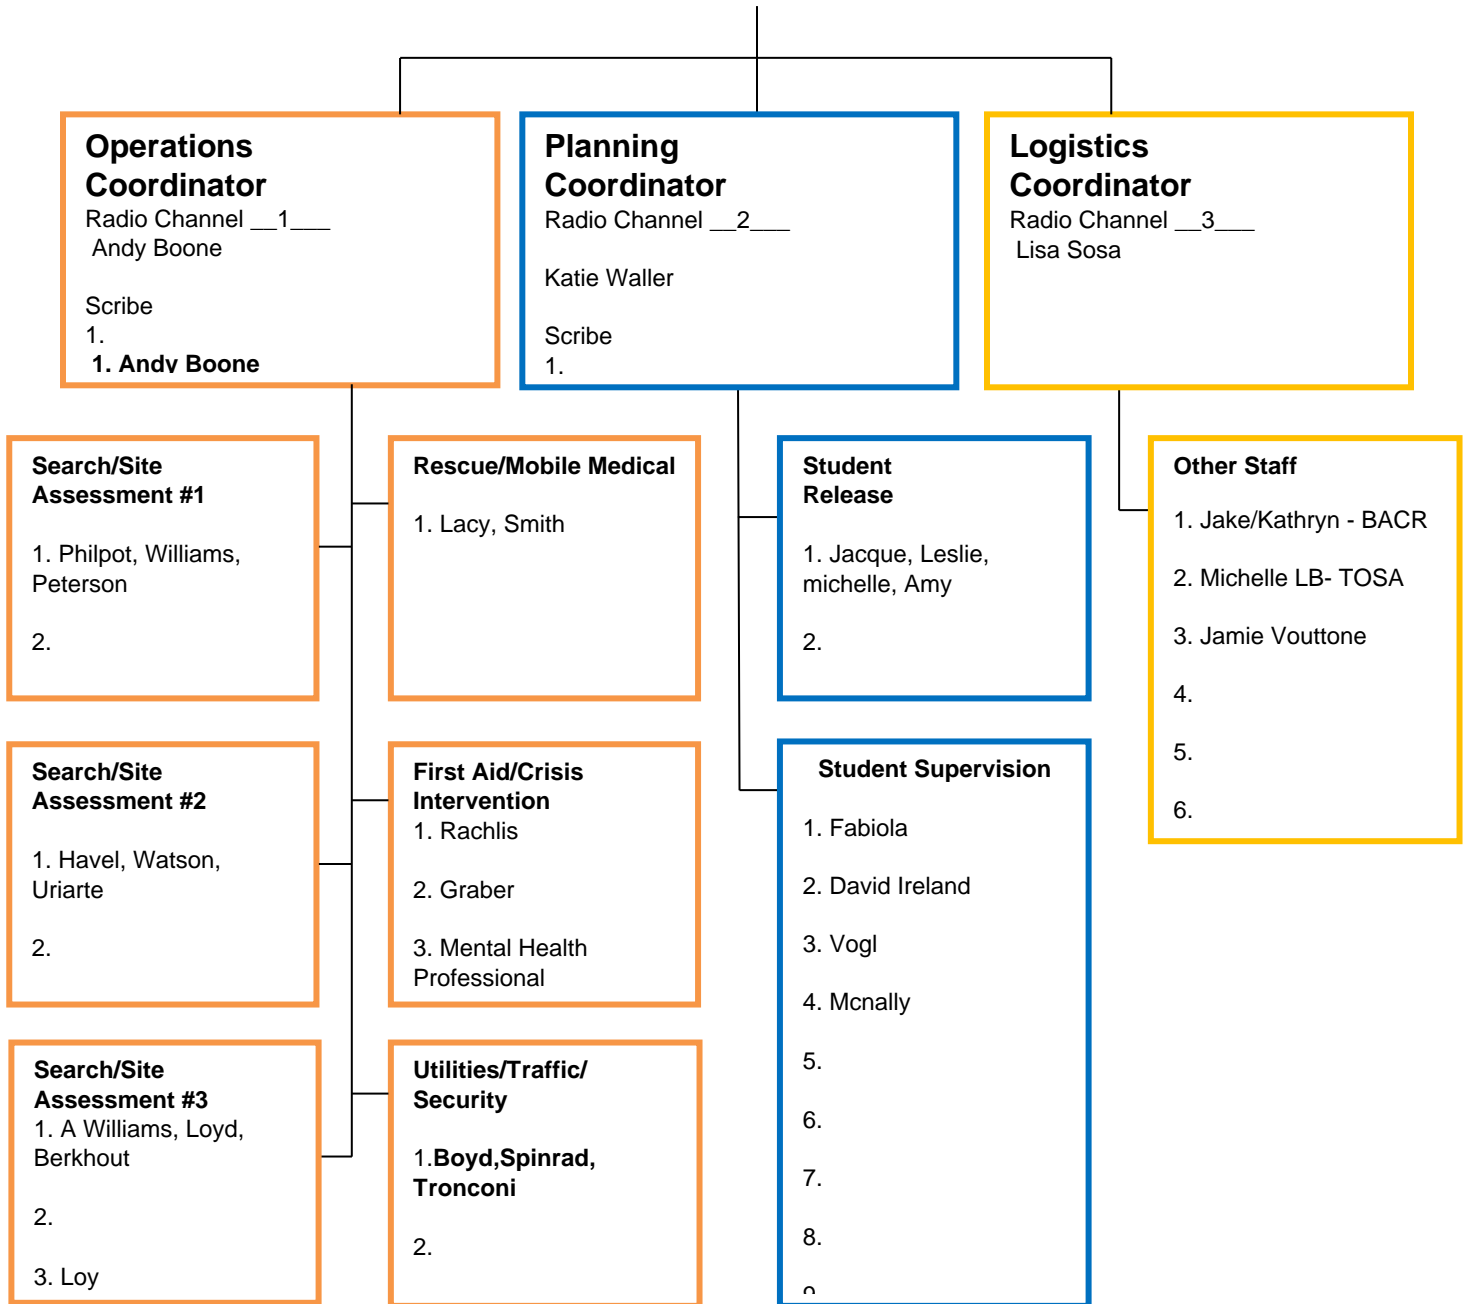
Operations Coordinator
Radio Channel __1___
Andy Boone

Scribe
1.
1. Andy Boone

Planning Coordinator
Radio Channel __2___

Katie Waller

Scribe
1.

Logistics Coordinator
Radio Channel __3___
Lisa Sosa

Search/Site Assessment #1

1. Philpot, Williams, Peterson

2.

Rescue/Mobile Medical

1. Lacy, Smith

Student Release

1. Jacque, Leslie, michelle, Amy

2.

Other Staff

1. Jake/Kathryn - BACR

2. Michelle LB- TOSA

3. Jamie Vouttone

4.

5.

6.

Search/Site Assessment #2

1. Havel, Watson, Uriarte

2.

First Aid/Crisis Intervention
1. Rachlis

2. Graber

3. Mental Health Professional

Student Supervision

1. Fabiola

2. David Ireland

3. Vogl

4. Mcnally

5.

6.

7.

8.

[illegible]

Search/Site Assessment #3
1. A Williams, Loyd, Berkhout

2.

3. Loy

Utilities/Traffic/ Security

1.Boyd,Spinrad, Tronconi

2.